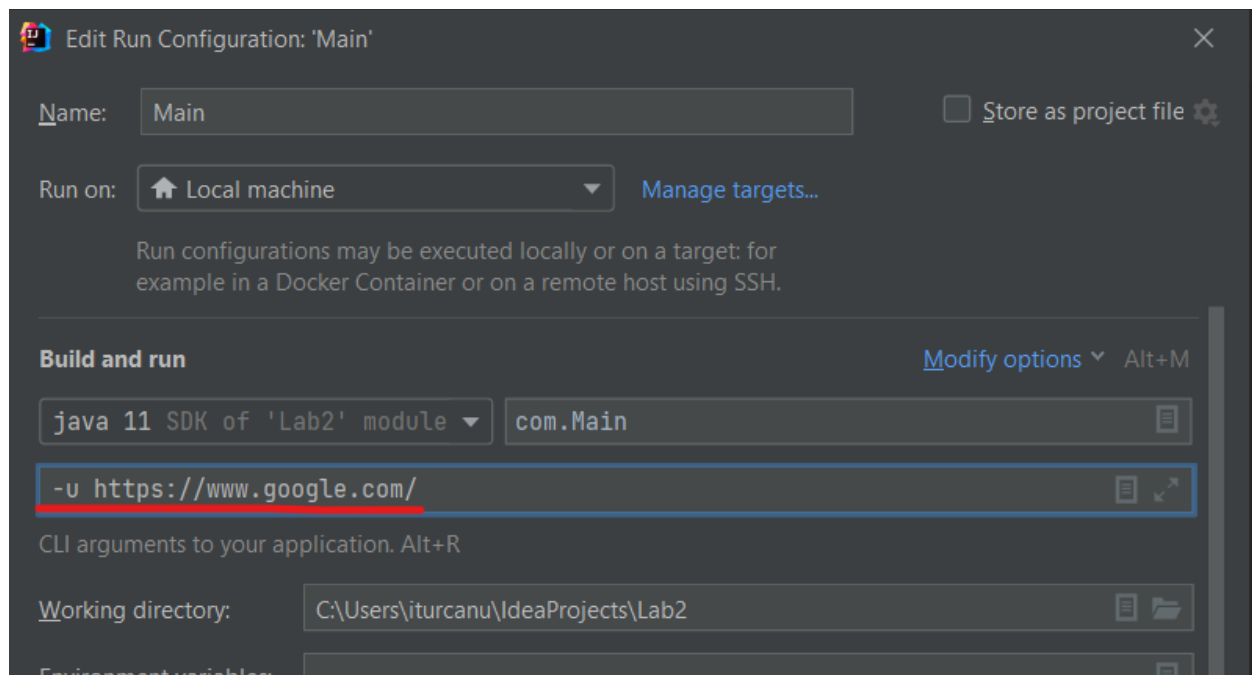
Edit Run Configuration: 'Main'

Name: Main

Store as project file

Run on: Local machine

Manage targets...

Run configurations may be executed locally or on a target: for example in a Docker Container or on a remote host using SSH.

Build and run

Modify options Alt+M

java 11 SDK of 'Lab2' module

com.Main

-u https://www.google.com/

CLI arguments to your application. Alt+R

Working directory: C:\Users\iturcanu\IdeaProjects\Lab2

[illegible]